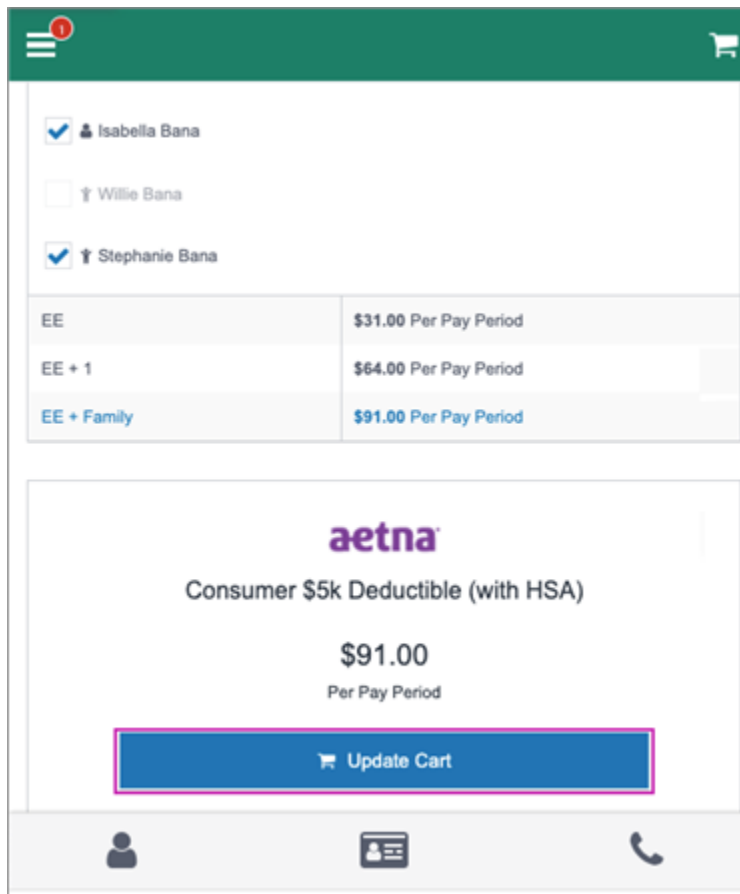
1

Isabella Bana

Willie Bana

Stephanie Bana

| EE | **$31.00** Per Pay Period |
|---|---|
| EE + 1 | **$64.00** Per Pay Period |
| EE + Family | **$91.00** Per Pay Period |

aetna

Consumer $5k Deductible (with HSA)

$91.00

Per Pay Period

Update Cart